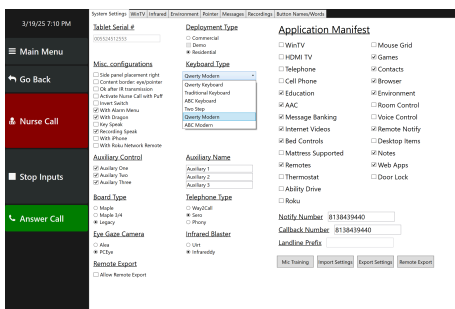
3/19/25 7:10 PM

Main Menu

Go Back

Nurse Call

Stop Inputs

Answer Call

System Settings | WinTV | Infrared | Environment | Pointer | Messages | Recordings | Button Names/Words

Tablet Serial #
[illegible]

Misc. configurations
Side panel placement right
Context border: eye/pointer
Ok after IR transmission
Activate Nurse Call with Puff
Invert Switch
With Alarm Menu
With Dragon
Key Speak
Recording Speak
With iPhone
With Roku Network Remote

Auxiliary Control
Auxiliary One
Auxiliary Two
Auxiliary Three

Board Type
Maple
Maple 3/4
Legacy

Eye Gaze Camera
Alea
PCEye

Remote Export
Allow Remote Export

Deployment Type
Commercial
Demo
Residential

Keyboard Type
Qwerty Modern
Qwerty Keyboard
Traditional Keyboard
ABC Keyboard
Two Step
Qwerty Modern
ABC Modern

Auxiliary Name
Auxiliary 1
Auxiliary 2
Auxiliary 3

Telephone Type
Way2Call
Sero
Phony

Infrared Blaster
Uirt
Infraready

Application Manifest
WinTV
HDMI TV
Telephone
Cell Phone
Education
AAC
Message Banking
Internet Videos
Bed Controls
Mattress Supported
Remotes
Thermostat
Ability Drive
Roku
Mouse Grid
Games
Contacts
Browser
Environment
Room Control
Voice Control
Remote Notify
Desktop Items
Notes
Web Apps
Door Lock

Notify Number 8138439440
Callback Number 8138439440
Landline Prefix

Mic Training | Import Settings | Export Settings | Remote Export